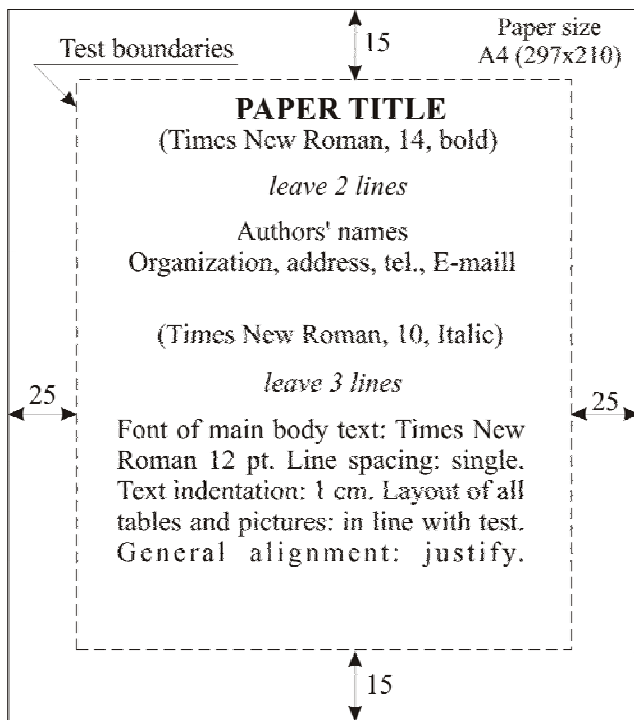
Test boundaries

15

Paper size
A4 (297x210)

PAPER TITLE
(Times New Roman, 14, bold)

leave 2 lines

Authors' names
Organization, address, tel., E-maill

(Times New Roman, 10, Italic)

leave 3 lines

25

25

Font of main body text: Times New Roman 12 pt. Line spacing: single. Text indentation: 1 cm. Layout of all tables and pictures: in line with test. General alignment: justify.

15